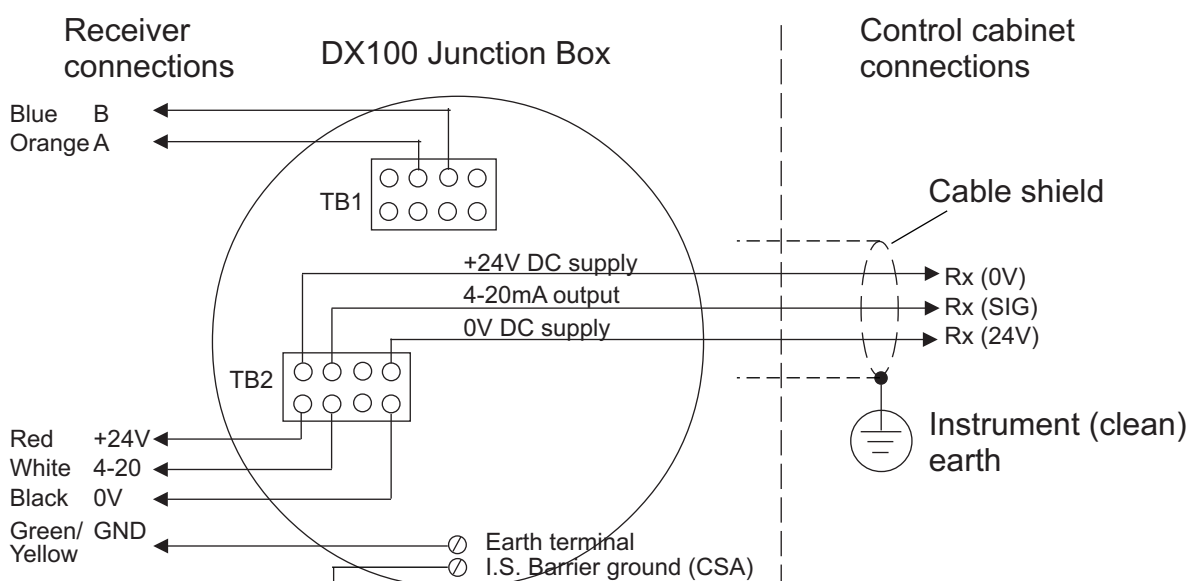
Receiver connections

DX100 Junction Box

Control cabinet connections

Blue B
Orange A

TB1

Cable shield

+24V DC supply
4-20mA output
0V DC supply

Rx (0V)
Rx (SIG)
Rx (24V)

TB2

Red +24V
White 4-20
Black 0V
Green/ Yellow GND

Instrument (clean) earth

Earth terminal
I.S. Barrier ground (CSA)